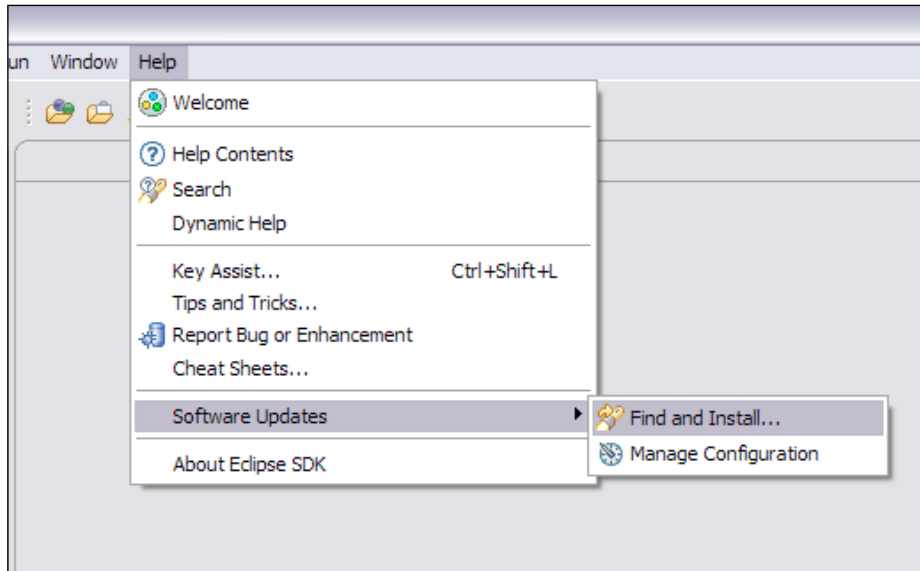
un Window Help

Welcome

Help Contents
Search
Dynamic Help

Key Assist... Ctrl+Shift+L
Tips and Tricks...
Report Bug or Enhancement
Cheat Sheets...

Software Updates

About Eclipse SDK

Find and Install...
Manage Configuration